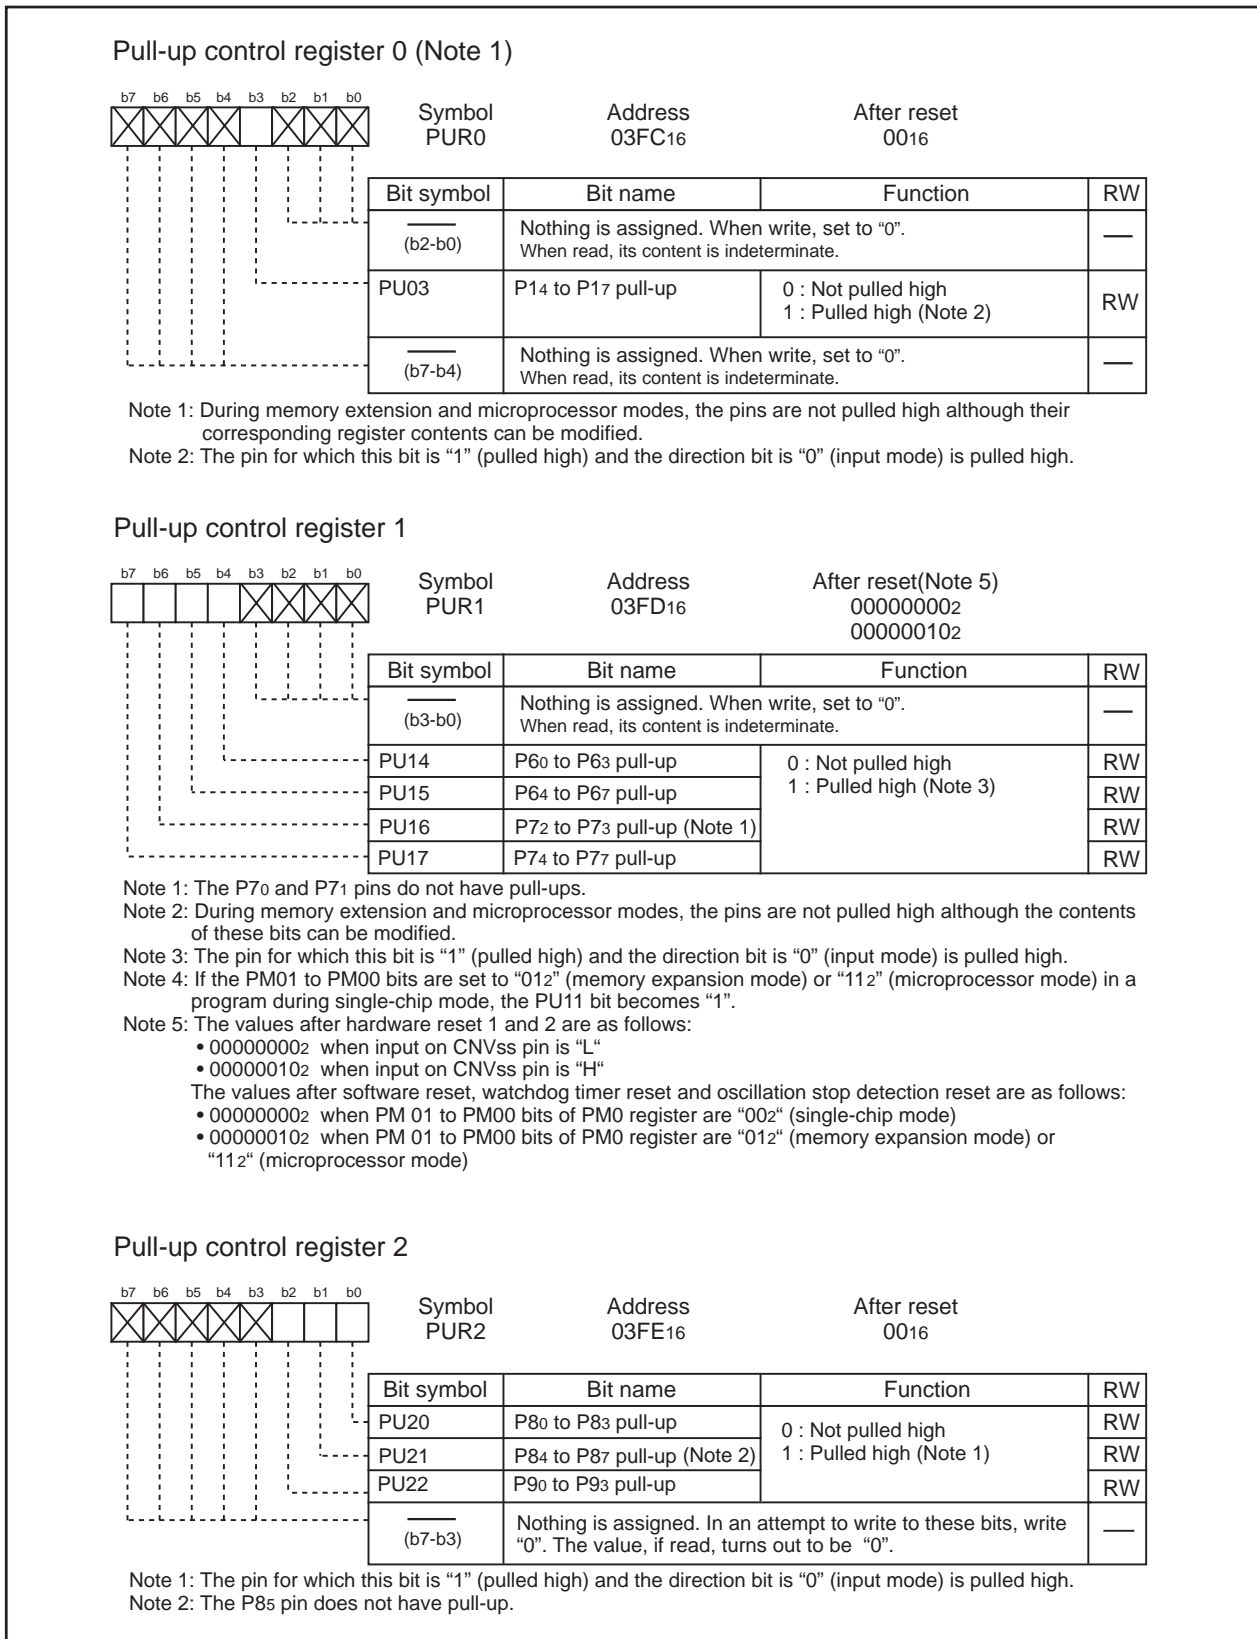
Pull-up control register 0 (Note 1)

b7 b6 b5 b4 b3 b2 b1 b0

Symbol PUR0

Address $03FC_{16}$

After reset $00_{16}$

| Bit symbol | Bit name | Function | RW |
|---|---|---|---|
| — (b2-b0) | Nothing is assigned. When write, set to "0". When read, its content is indeterminate. | | — |
| PU03 | $P1_4$ to $P1_7$ pull-up | 0 : Not pulled high 1 : Pulled high (Note 2) | RW |
| — (b7-b4) | Nothing is assigned. When write, set to "0". When read, its content is indeterminate. | | — |

Note 1: During memory extension and microprocessor modes, the pins are not pulled high although their corresponding register contents can be modified.
Note 2: The pin for which this bit is "1" (pulled high) and the direction bit is "0" (input mode) is pulled high.

Pull-up control register 1

b7 b6 b5 b4 b3 b2 b1 b0

Symbol PUR1

Address $03FD_{16}$

After reset(Note 5) $00000000_2$ $00000010_2$

| Bit symbol | Bit name | Function | RW |
|---|---|---|---|
| — (b3-b0) | Nothing is assigned. When write, set to "0". When read, its content is indeterminate. | | — |
| PU14 | $P6_0$ to $P6_3$ pull-up | 0 : Not pulled high 1 : Pulled high (Note 3) | RW |
| PU15 | $P6_4$ to $P6_7$ pull-up | | RW |
| PU16 | $P7_2$ to $P7_3$ pull-up (Note 1) | | RW |
| PU17 | $P7_4$ to $P7_7$ pull-up | | RW |

Note 1: The $P7_0$ and $P7_1$ pins do not have pull-ups.
Note 2: During memory extension and microprocessor modes, the pins are not pulled high although the contents of these bits can be modified.
Note 3: The pin for which this bit is "1" (pulled high) and the direction bit is "0" (input mode) is pulled high.
Note 4: If the PM01 to PM00 bits are set to "$01_2$" (memory expansion mode) or "$11_2$" (microprocessor mode) in a program during single-chip mode, the PU11 bit becomes "1".
Note 5: The values after hardware reset 1 and 2 are as follows:
• $00000000_2$ when input on CNVss pin is "L"
• $00000010_2$ when input on CNVss pin is "H"
The values after software reset, watchdog timer reset and oscillation stop detection reset are as follows:
• $00000000_2$ when PM 01 to PM00 bits of PM0 register are "$00_2$" (single-chip mode)
• $00000010_2$ when PM 01 to PM00 bits of PM0 register are "$01_2$" (memory expansion mode) or "$11_2$" (microprocessor mode)

Pull-up control register 2

b7 b6 b5 b4 b3 b2 b1 b0

Symbol PUR2

Address $03FE_{16}$

After reset $00_{16}$

| Bit symbol | Bit name | Function | RW |
|---|---|---|---|
| PU20 | $P8_0$ to $P8_3$ pull-up | 0 : Not pulled high 1 : Pulled high (Note 1) | RW |
| PU21 | $P8_4$ to $P8_7$ pull-up (Note 2) | | RW |
| PU22 | $P9_0$ to $P9_3$ pull-up | | RW |
| — (b7-b3) | Nothing is assigned. In an attempt to write to these bits, write "0". The value, if read, turns out to be "0". | | — |

Note 1: The pin for which this bit is "1" (pulled high) and the direction bit is "0" (input mode) is pulled high.
Note 2: The $P8_5$ pin does not have pull-up.